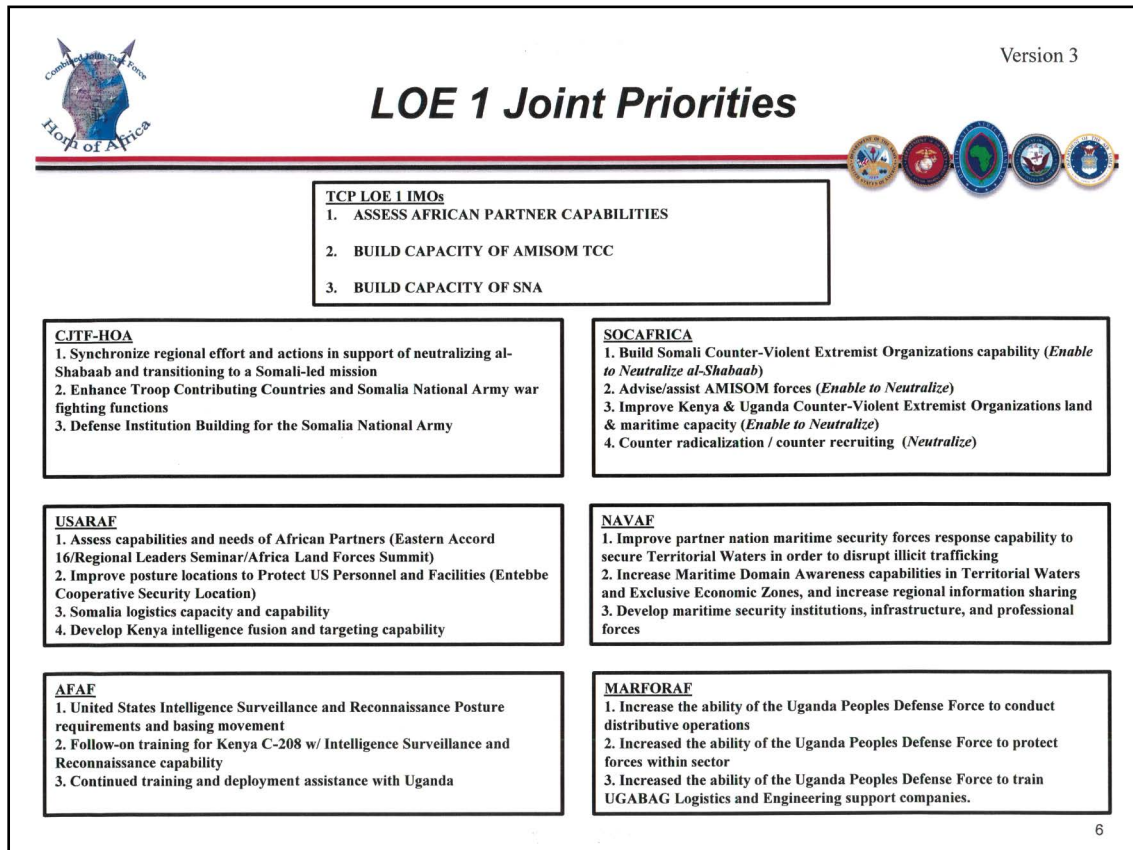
Combined Joint Task Force
Horn of Africa

Version 3

LOE 1 Joint Priorities

TCP LOE 1 IMOs
1. ASSESS AFRICAN PARTNER CAPABILITIES

2. BUILD CAPACITY OF AMISOM TCC

3. BUILD CAPACITY OF SNA

CJTF-HOA
1. Synchronize regional effort and actions in support of neutralizing al-Shabaab and transitioning to a Somali-led mission
2. Enhance Troop Contributing Countries and Somalia National Army war fighting functions
3. Defense Institution Building for the Somalia National Army

SOCAFRICA
1. Build Somali Counter-Violent Extremist Organizations capability (*Enable to Neutralize al-Shabaab*)
2. Advise/assist AMISOM forces (*Enable to Neutralize*)
3. Improve Kenya & Uganda Counter-Violent Extremist Organizations land & maritime capacity (*Enable to Neutralize*)
4. Counter radicalization / counter recruiting (*Neutralize*)

USARAF
1. Assess capabilities and needs of African Partners (Eastern Accord 16/Regional Leaders Seminar/Africa Land Forces Summit)
2. Improve posture locations to Protect US Personnel and Facilities (Entebbe Cooperative Security Location)
3. Somalia logistics capacity and capability
4. Develop Kenya intelligence fusion and targeting capability

NAVAF
1. Improve partner nation maritime security forces response capability to secure Territorial Waters in order to disrupt illicit trafficking
2. Increase Maritime Domain Awareness capabilities in Territorial Waters and Exclusive Economic Zones, and increase regional information sharing
3. Develop maritime security institutions, infrastructure, and professional forces

AFAF
1. United States Intelligence Surveillance and Reconnaissance Posture requirements and basing movement
2. Follow-on training for Kenya C-208 w/ Intelligence Surveillance and Reconnaissance capability
3. Continued training and deployment assistance with Uganda

MARFORAF
1. Increase the ability of the Uganda Peoples Defense Force to conduct distributive operations
2. Increased the ability of the Uganda Peoples Defense Force to protect forces within sector
3. Increased the ability of the Uganda Peoples Defense Force to train UGABAG Logistics and Engineering support companies.

6